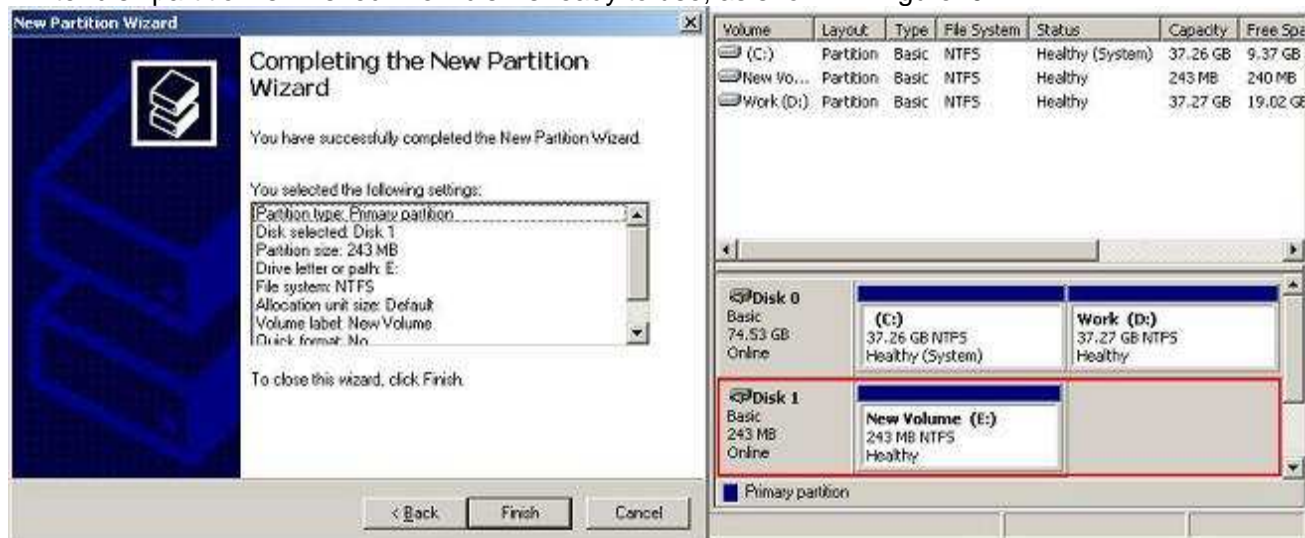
New Partition Wizard

Completing the New Partition Wizard

You have successfully completed the New Partition Wizard.

You selected the following settings:

Partition type: Primary partition
Disk selected: Disk 1
Partition size: 243 MB
Drive letter or path: E:
File system: NTFS
Allocation unit size: Default
Volume label: New Volume
Quick format: No

To close this wizard, click Finish.

< Back | Finish | Cancel

| Volume | Layout | Type | File System | Status | Capacity | Free Spa |
|---|---|---|---|---|---|---|
| (C:) | Partition | Basic | NTFS | Healthy (System) | 37.26 GB | 9.37 GB |
| New Vo... | Partition | Basic | NTFS | Healthy | 243 MB | 240 MB |
| Work (D:) | Partition | Basic | NTFS | Healthy | 37.27 GB | 19.02 GE |

Disk 0
Basic
74.53 GB
Online

(C:)
37.26 GB NTFS
Healthy (System)

Work (D:)
37.27 GB NTFS
Healthy

Disk 1
Basic
243 MB
Online

New Volume (E:)
243 MB NTFS
Healthy

Primary partition